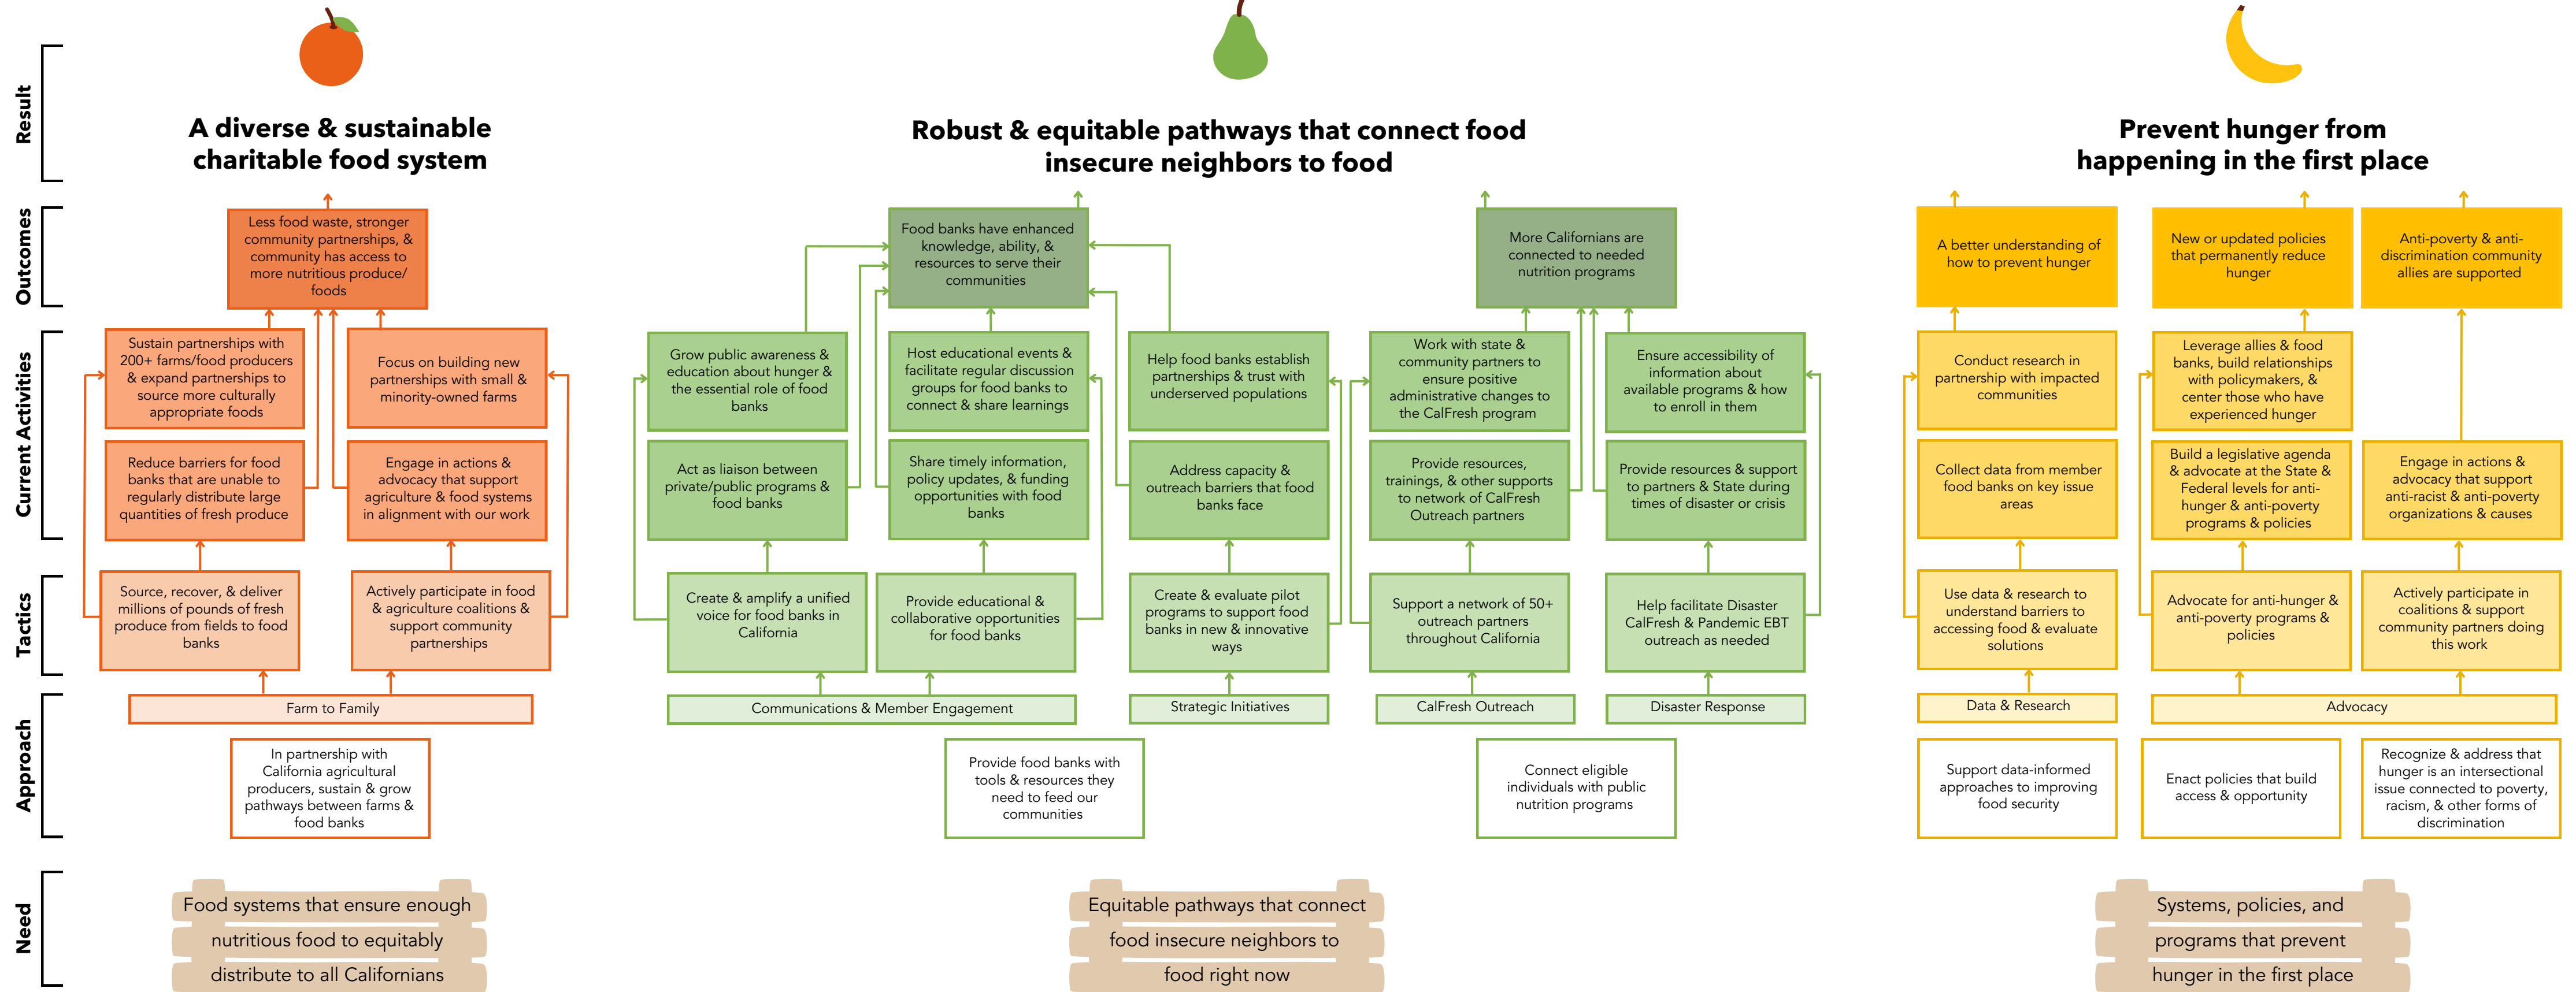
Result

Outcomes

Current Activities

Tactics

Approach

Need

A diverse & sustainable charitable food system

Less food waste, stronger community partnerships, & community has access to more nutritious produce/ foods

Sustain partnerships with 200+ farms/food producers & expand partnerships to source more culturally appropriate foods

Focus on building new partnerships with small & minority-owned farms

Reduce barriers for food banks that are unable to regularly distribute large quantities of fresh produce

Engage in actions & advocacy that support agriculture & food systems in alignment with our work

Source, recover, & deliver millions of pounds of fresh produce from fields to food banks

Actively participate in food & agriculture coalitions & support community partnerships

Farm to Family

In partnership with California agricultural producers, sustain & grow pathways between farms & food banks

Food systems that ensure enough nutritious food to equitably distribute to all Californians

Robust & equitable pathways that connect food insecure neighbors to food

Food banks have enhanced knowledge, ability, & resources to serve their communities

More Californians are connected to needed nutrition programs

Grow public awareness & education about hunger & the essential role of food banks

Host educational events & facilitate regular discussion groups for food banks to connect & share learnings

Help food banks establish partnerships & trust with underserved populations

Work with state & community partners to ensure positive administrative changes to the CalFresh program

Ensure accessibility of information about available programs & how to enroll in them

Act as liaison between private/public programs & food banks

Share timely information, policy updates, & funding opportunities with food banks

Address capacity & outreach barriers that food banks face

Provide resources, trainings, & other supports to network of CalFresh Outreach partners

Provide resources & support to partners & State during times of disaster or crisis

Create & amplify a unified voice for food banks in California

Provide educational & collaborative opportunities for food banks

Create & evaluate pilot programs to support food banks in new & innovative ways

Support a network of 50+ outreach partners throughout California

Help facilitate Disaster CalFresh & Pandemic EBT outreach as needed

Communications & Member Engagement

Strategic Initiatives

CalFresh Outreach

Disaster Response

Provide food banks with tools & resources they need to feed our communities

Connect eligible individuals with public nutrition programs

Equitable pathways that connect food insecure neighbors to food right now

Prevent hunger from happening in the first place

A better understanding of how to prevent hunger

New or updated policies that permanently reduce hunger

Anti-poverty & anti-discrimination community allies are supported

Conduct research in partnership with impacted communities

Leverage allies & food banks, build relationships with policymakers, & center those who have experienced hunger

Collect data from member food banks on key issue areas

Build a legislative agenda & advocate at the State & Federal levels for anti-hunger & anti-poverty programs & policies

Engage in actions & advocacy that support anti-racist & anti-poverty organizations & causes

Use data & research to understand barriers to accessing food & evaluate solutions

Advocate for anti-hunger & anti-poverty programs & policies

Actively participate in coalitions & support community partners doing this work

Data & Research

Advocacy

Support data-informed approaches to improving food security

Enact policies that build access & opportunity

Recognize & address that hunger is an intersectional issue connected to poverty, racism, & other forms of discrimination

Systems, policies, and programs that prevent hunger in the first place